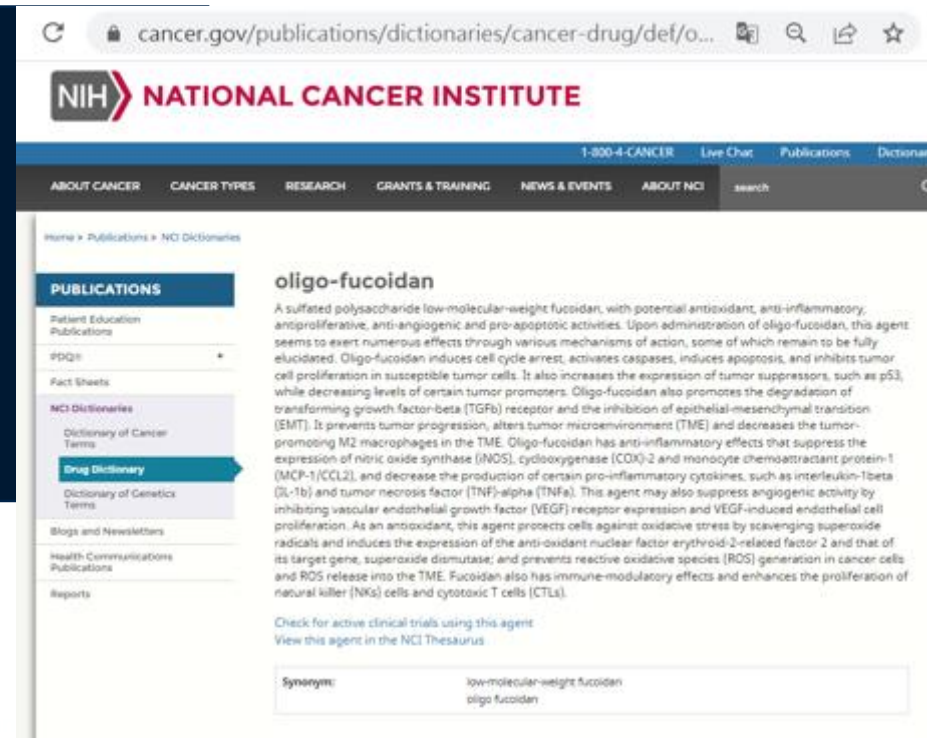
cancer.gov/publications/dictionaries/cancer-drug/def/o...

NIH NATIONAL CANCER INSTITUTE

1-800-4-CANCER Live Chat Publications Dictionar

ABOUT CANCER CANCER TYPES RESEARCH GRANTS & TRAINING NEWS & EVENTS ABOUT NCI search

Home » Publications » NCI Dictionaries

PUBLICATIONS

Patient Education Publications

PDQ®

Fact Sheets

NCI Dictionaries

Dictionary of Cancer Terms

Drug Dictionary

Dictionary of Genetics Terms

Blogs and Newsletters

Health Communications Publications

Reports

oligo-fucoidan

A sulfated polysaccharide low-molecular-weight fucoidan, with potential antioxidant, anti-inflammatory, antiproliferative, anti-angiogenic and pro-apoptotic activities. Upon administration of oligo-fucoidan, this agent seems to exert numerous effects through various mechanisms of action, some of which remain to be fully elucidated. Oligo-fucoidan induces cell cycle arrest, activates caspases, induces apoptosis, and inhibits tumor cell proliferation in susceptible tumor cells. It also increases the expression of tumor suppressors, such as p53, while decreasing levels of certain tumor promoters. Oligo-fucoidan also promotes the degradation of transforming growth factor-beta (TGFb) receptor and the inhibition of epithelial-mesenchymal transition (EMT). It prevents tumor progression, alters tumor microenvironment (TME) and decreases the tumor-promoting M2 macrophages in the TME. Oligo-fucoidan has anti-inflammatory effects that suppress the expression of nitric oxide synthase (iNOS), cyclooxygenase (COX)-2 and monocyte chemoattractant protein-1 (MCP-1/CCL2), and decrease the production of certain pro-inflammatory cytokines, such as interleukin-1beta (IL-1b) and tumor necrosis factor (TNF)-alpha (TNFa). This agent may also suppress angiogenic activity by inhibiting vascular endothelial growth factor (VEGF) receptor expression and VEGF-induced endothelial cell proliferation. As an antioxidant, this agent protects cells against oxidative stress by scavenging superoxide radicals and induces the expression of the anti-oxidant nuclear factor erythroid-2-related factor 2 and that of its target gene, superoxide dismutase; and prevents reactive oxidative species (ROS) generation in cancer cells and ROS release into the TME. Fucoidan also has immune-modulatory effects and enhances the proliferation of natural killer (NKs) cells and cytotoxic T cells (CTLs).

Check for active clinical trials using this agent
View this agent in the NCI Thesaurus

| Synonym: | low-molecular-weight fucoidan<br>oligo fucoidan |
|---|---|